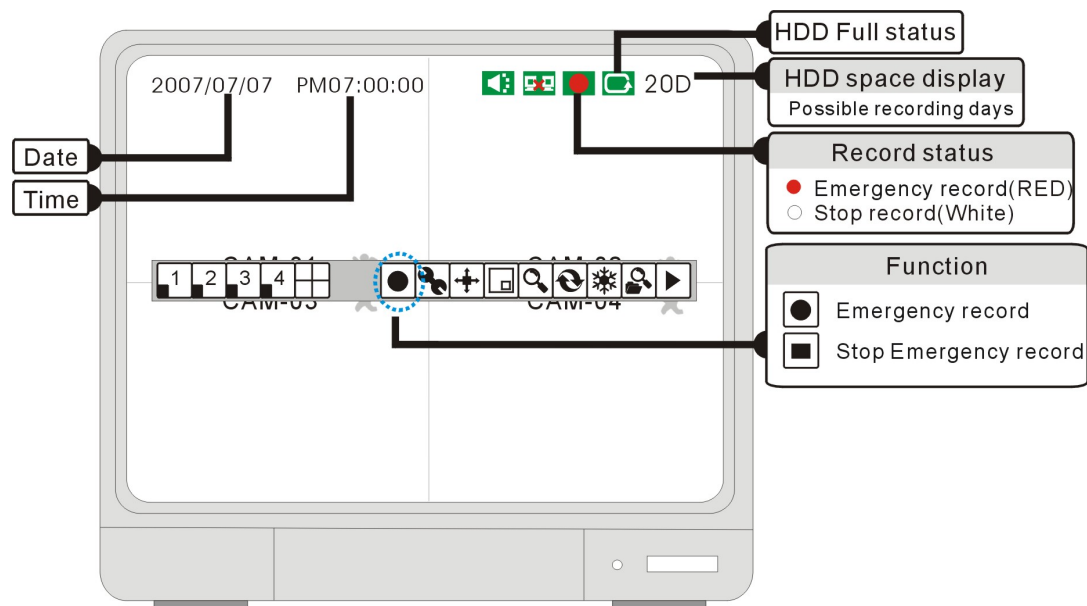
2007/07/07 PM07:00:00

20D

HDD Full status

HDD space display

Possible recording days

Date

Time

Record status

Emergency record(RED)

Stop record(White)

1 2 3 4

CAM-01

CAM-02

CAM-03

CAM-04

Function

Emergency record

Stop Emergency record